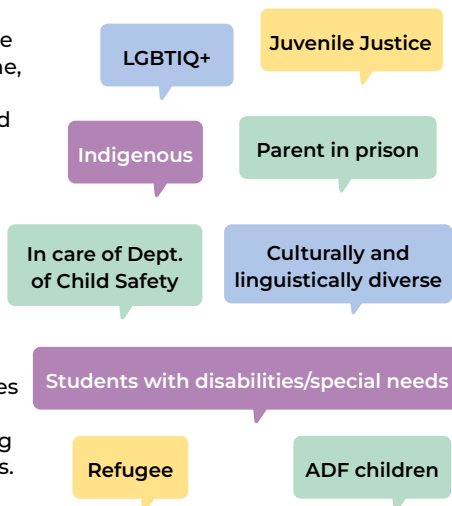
e
ne,

d

LGBTIQ+

Juvenile Justice

Indigenous

Parent in prison

In care of Dept. of Child Safety

Culturally and linguistically diverse

es

Students with disabilities/special needs

g
s.

Refugee

ADF children